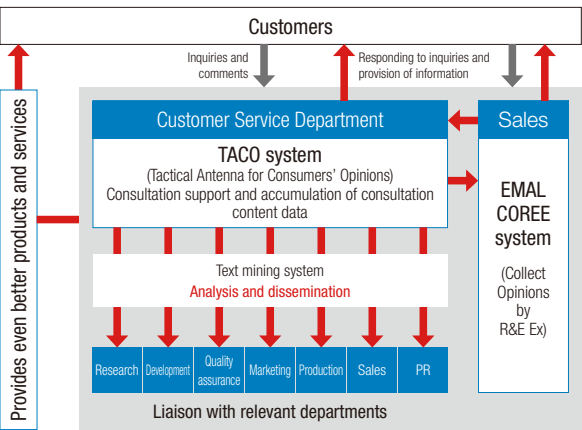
Customers

Inquiries and comments

Responding to inquiries and provision of information

Provides even better products and services

Customer Service Department

Sales

TACO system
(Tactical Antenna for Consumers' Opinions)
Consultation support and accumulation of consultation content data

EMAL COREE system

(Collect Opinions by R&E Ex)

Text mining system
Analysis and dissemination

| Research | Development | Quality assurance | Marketing | Production | Sales | PR |
|---|---|---|---|---|---|---|

Liaison with relevant departments